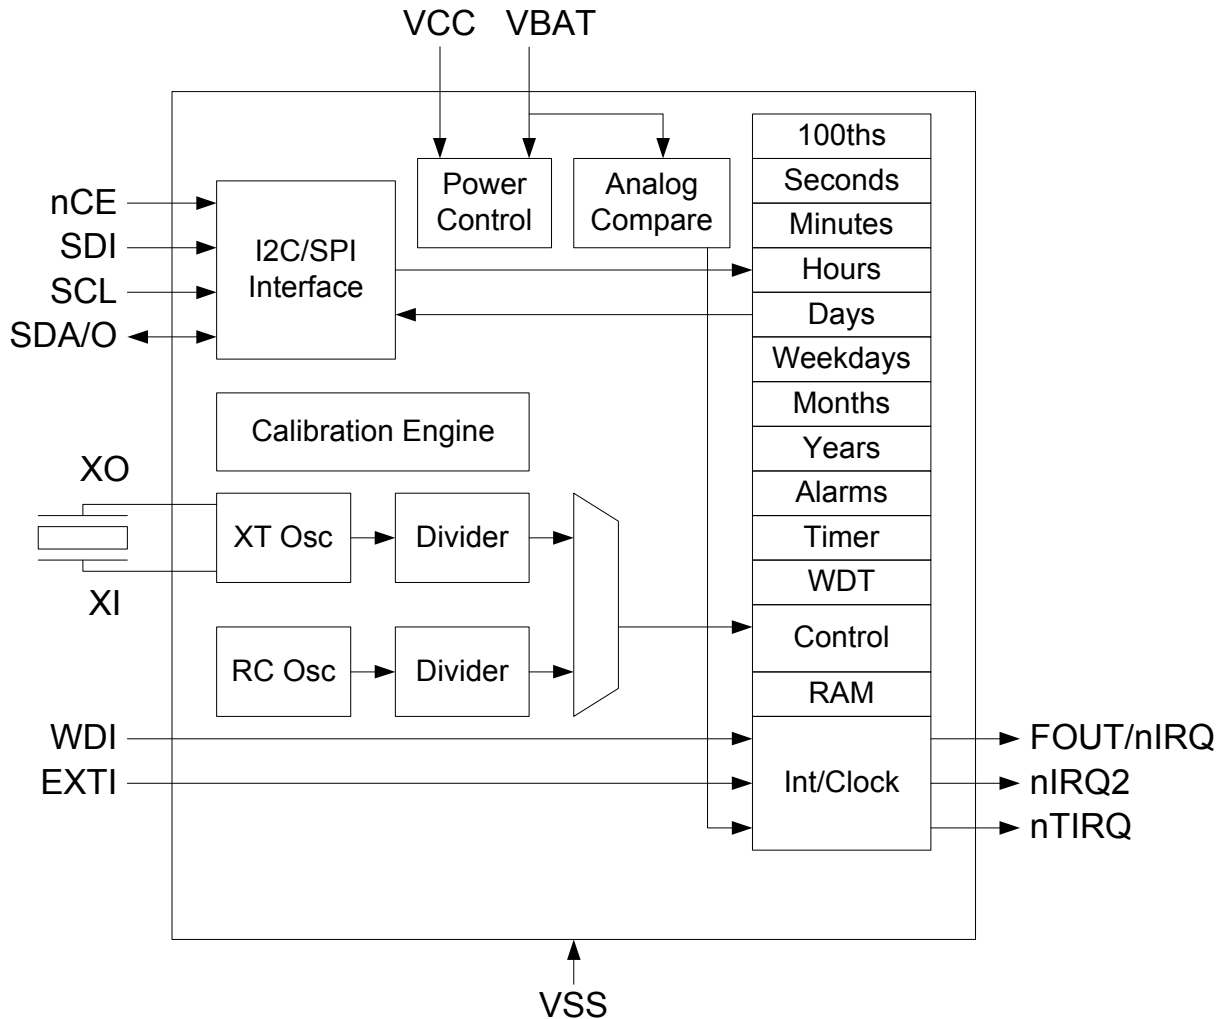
VCC VBAT

Power Control

Analog Compare

100ths
Seconds
Minutes
Hours
Days
Weekdays
Months
Years
Alarms
Timer
WDT
Control
RAM
Int/Clock

nCE
SDI
SCL
SDA/O

I2C/SPI Interface

Calibration Engine

XO
XI

XT Osc
Divider
RC Osc
Divider

WDI
EXTI

FOUT/nIRQ
nIRQ2
nTIRQ

VSS